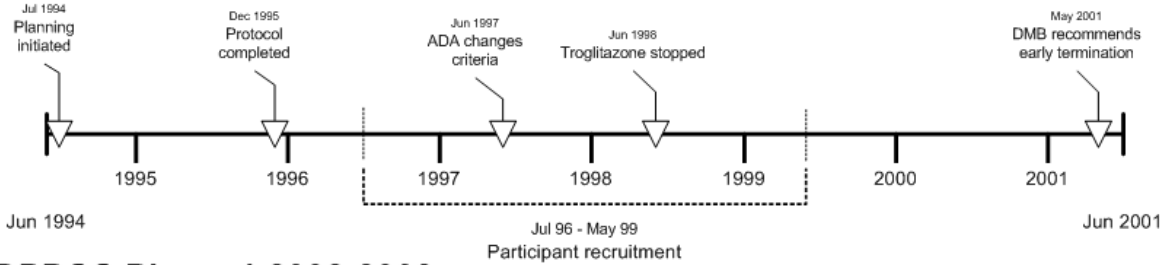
Jul 1994
Planning initiated

Dec 1995
Protocol completed

Jun 1997
ADA changes criteria

Jun 1998
Troglitazone stopped

May 2001
DMB recommends early termination

1995
1996
1997
1998
1999
2000
2001

Jun 1994

Jul 96 - May 99
Participant recruitment

Jun 2001

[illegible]